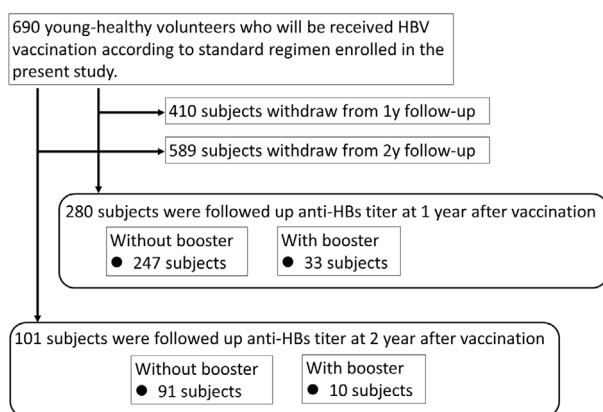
690 young-healthy volunteers who will be received HBV vaccination according to standard regimen enrolled in the present study.

410 subjects withdraw from 1y follow-up

589 subjects withdraw from 2y follow-up

280 subjects were followed up anti-HBs titer at 1 year after vaccination

Without booster
● 247 subjects

With booster
● 33 subjects

101 subjects were followed up anti-HBs titer at 2 year after vaccination

Without booster
● 91 subjects

With booster
● 10 subjects